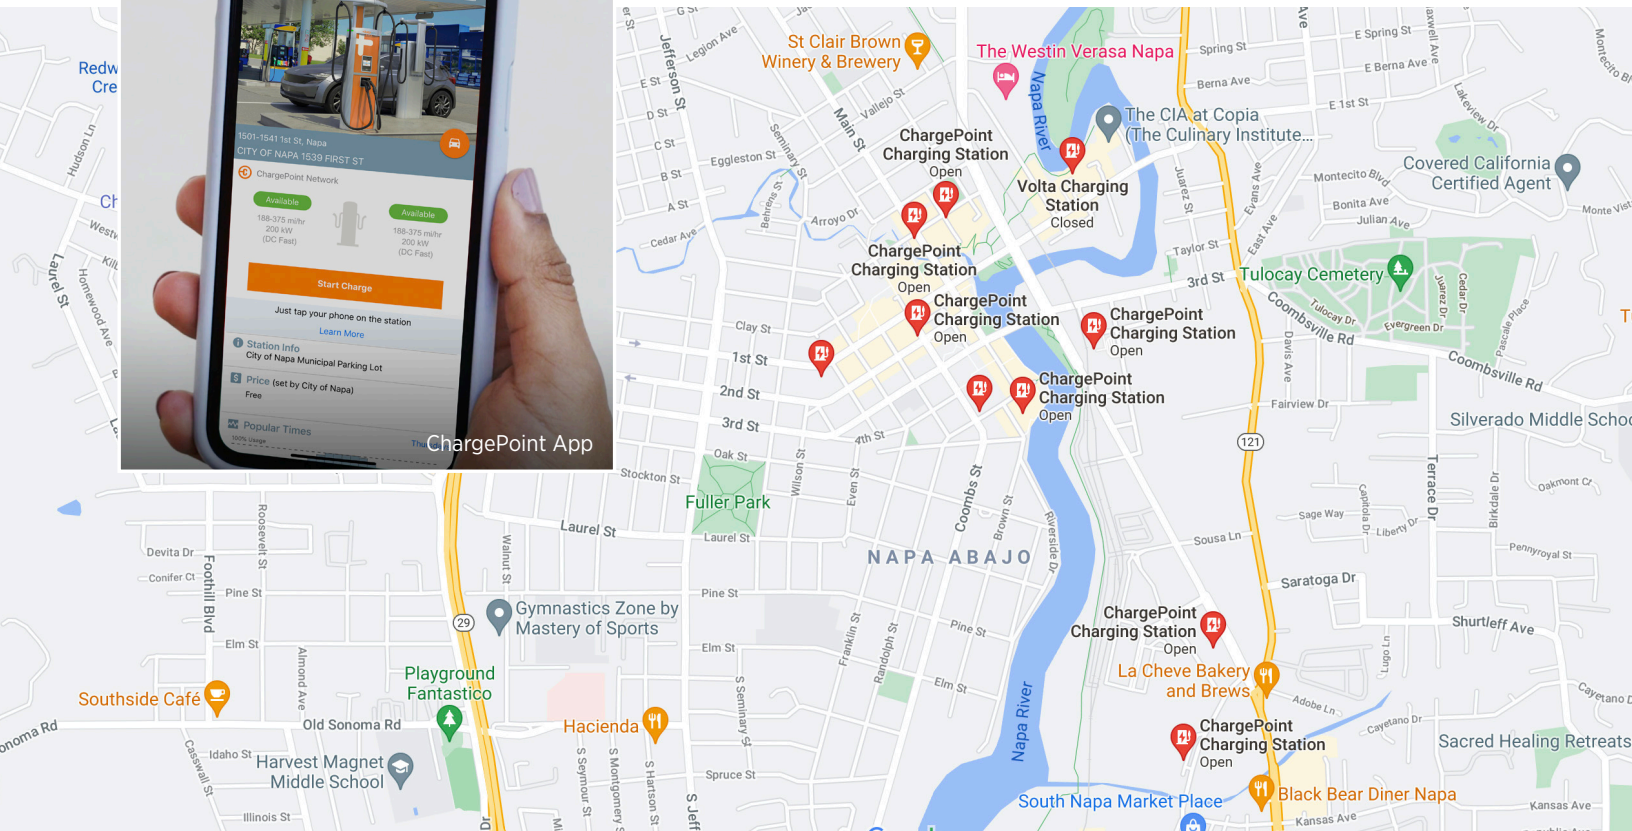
1501-1541 1st St, Napa
CITY OF NAPA 1539 FIRST ST
ChargePoint Network
Available
188-375 mi/hr
200 kW
(DC Fast)
Available
188-375 mi/hr
200 kW
(DC Fast)
Start Charge
Just tap your phone on the station
Learn More
Station Info
City of Napa Municipal Parking Lot
Price (set by City of Napa)
Free
Popular Times
ChargePoint App

St Clair Brown Winery & Brewery
The Westin Verasa Napa
The CIA at Copia (The Culinary Institute...
ChargePoint Charging Station Open
Volta Charging Station Closed
ChargePoint Charging Station Open
ChargePoint Charging Station Open
ChargePoint Charging Station Open
ChargePoint Charging Station Open
Covered California Certified Agent
Tulocay Cemetery
Silverado Middle Scho
Fuller Park
NAPA ABAJO
ChargePoint Charging Station Open
La Cheve Bakery and Brews
ChargePoint Charging Station Open
Gymnastics Zone by Mastery of Sports
Playground Fantastico
Southside Cafe
Hacienda
Harvest Magnet Middle School
South Napa Market Place
Black Bear Diner Napa
Sacred Healing Retreats
Napa River
Napa River
Jefferson St
Legion Ave
Main St
Vallejo St
Seminary St
Eggleston St
Behrens St
Arroyo Dr
Cedar Ave
Clay St
1st St
2nd St
3rd St
4th St
Oak St
Stockton St
Wilson St
Even St
Coombs St
Brown St
Riverside Dr
Laurel St
Laurel St
Walnut St
Pine St
Elm St
Franklin St
Randolph St
Pine St
Elm St
Spruce St
S Seminary St
S Seymour St
S Montgomery St
S Harlson St
S Jeff
Old Sonoma Rd
Devita Dr
Conifer Ct
Foothill Blvd
Roosevelt St
Pine St
Elm St
Almond Ave
Idaho St
Casswall St
Illinois St
Sonoma Rd
Spring St
Berna Ave
E Spring St
E Berna Ave
E 1st St
Juarez St
Evans Ave
East Ave
Taylor St
3rd St
Montecito Blvd
Bonita Ave
Julian Ave
Monte Vist
Coombsville Rd
Coombsville Rd
Tulocay Dr
Evergreen Dr
Juarez Dr
Cedar Dr
Pascale Place
Davis Ave
Fairview Dr
Terrace Dr
Birkdale Dr
Oakmont Cr
Sage Way
Capitola Dr
Liberty Dr
Sousa Ln
Pennyroyal St
Saratoga Dr
Shurtleff Ave
Adobe Ln
Cayetano Dr
Cayetano
Kansas Ave
Kansas Ave
Lakeview Dr
Redw Cre
Hudson Ln
West
Laurel St
Homewood Ave
121
29
E St
D St
C St
B St
A St
G St